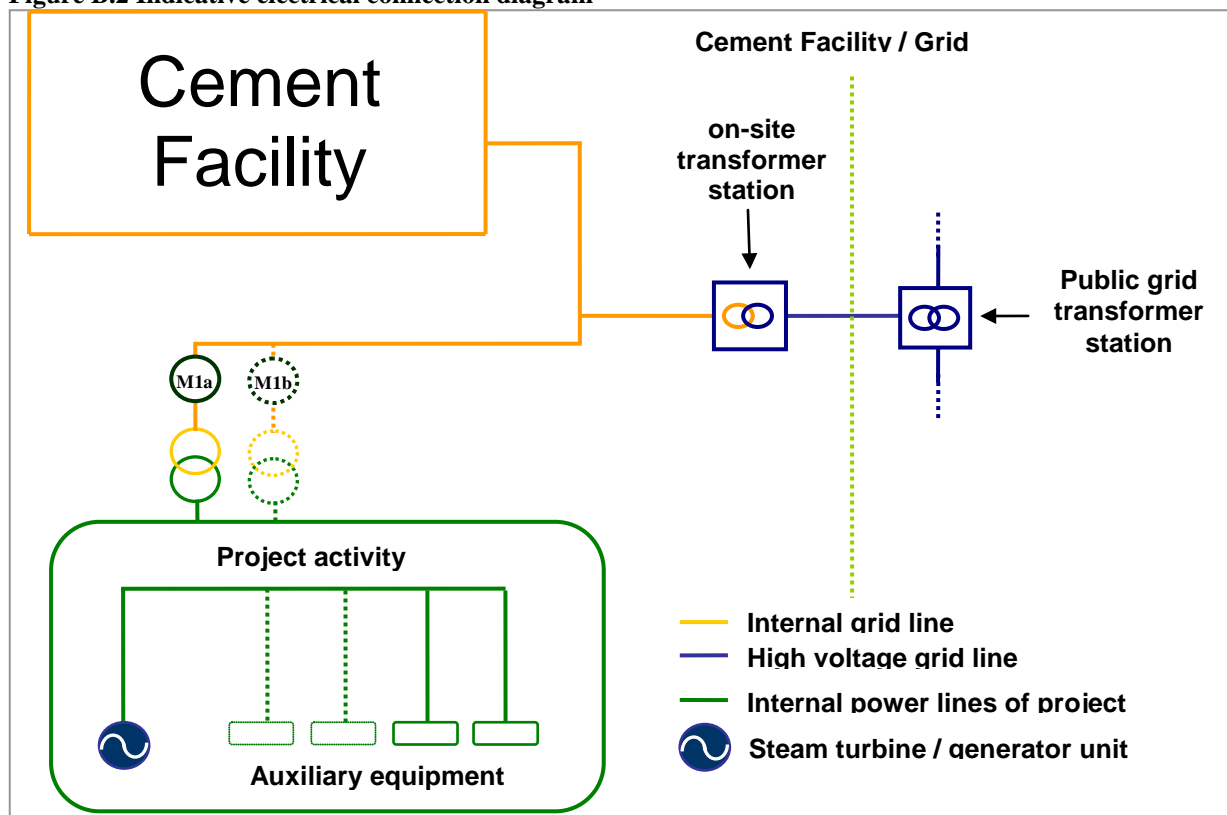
Figure B.2 Indicative electrical connection diagram

Cement Facility

Cement Facility / Grid

on-site transformer station

Public grid transformer station

M1a

M1b

Project activity

Auxiliary equipment

Internal grid line

High voltage grid line

Internal power lines of project

Steam turbine / generator unit